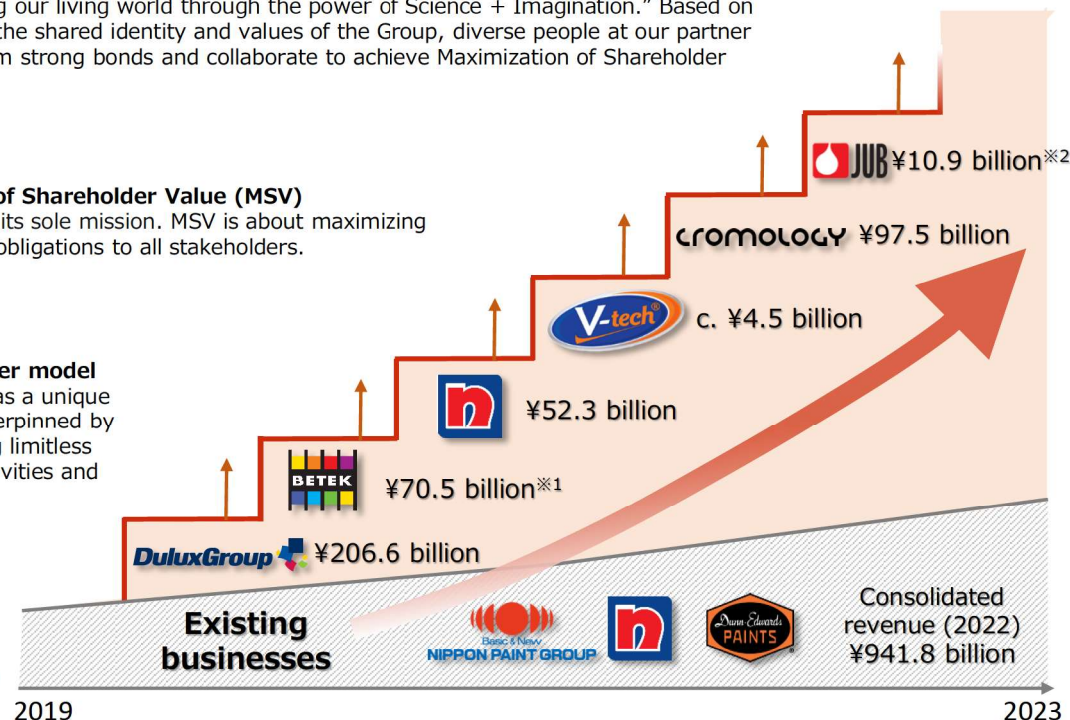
g our living world through the power of Science + Imagination." Based on the shared identity and values of the Group, diverse people at our partner m strong bonds and collaborate to achieve Maximization of Shareholder

of Shareholder Value (MSV)
its sole mission. MSV is about maximizing obligations to all stakeholders.

er model
as a unique erpinned by limitless vities and

JUB ¥10.9 billion※2

cromology ¥97.5 billion

V-tech c. ¥4.5 billion

¥52.3 billion

BETEK ¥70.5 billion※1

DuluxGroup ¥206.6 billion

Existing businesses

Basic & New NIPPON PAINT GROUP

Dunn-Edwards PAINTS

Consolidated revenue (2022) ¥941.8 billion

2019

2023